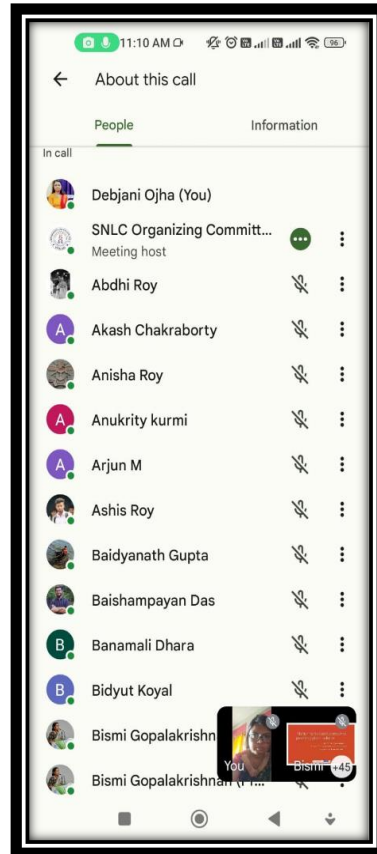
11:10 AM 96

About this call

People Information

In call

Debjani Ojha (You)

SNLC Organizing Committ...
Meeting host

Abdhi Roy

A Akash Chakraborty

Anisha Roy

A Anukrity kurmi

A Arjun M

Ashis Roy

Baidyanath Gupta

Baishampayan Das

B Banamali Dhara

B Bidyut Koyal

Bismi Gopalakrishn

Bismi Gopalakrishnan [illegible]

You Bismi +45